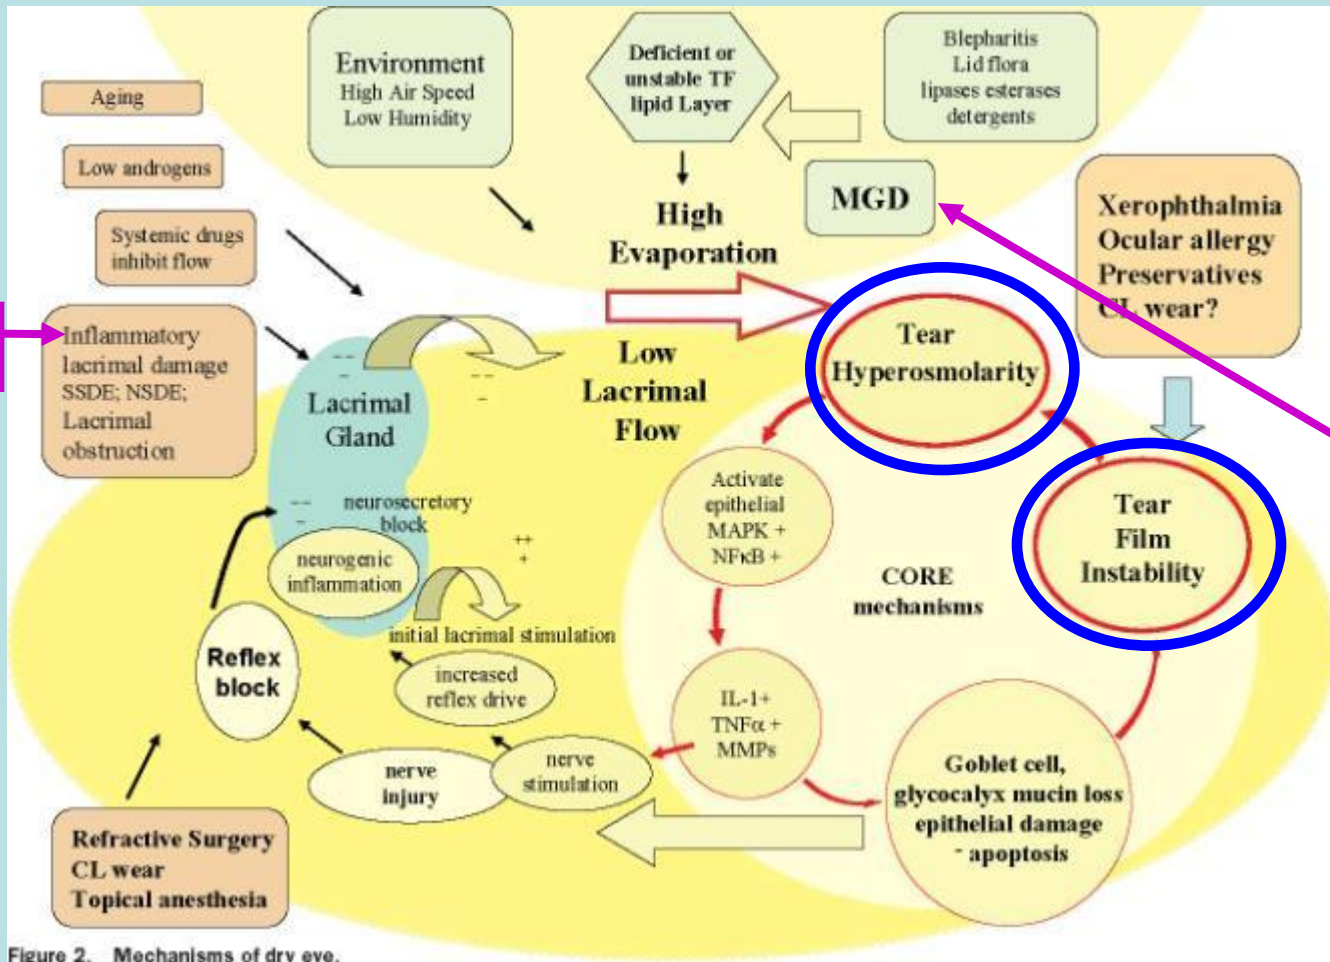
Aging

Low androgens

Systemic drugs inhibit flow

Inflammatory lacrimal damage SSDE; NSDE; Lacrimal obstruction

Environment
High Air Speed
Low Humidity

Deficient or unstable TF lipid Layer

Blepharitis
Lid flora
lipases esterases
detergents

MGD

High Evaporation

Xerophthalmia
Ocular allergy
Preservatives
CL wear?

Low Lacrimal Flow

Tear Hyperosmolarity

Tear Film Instability

Lacrimal Gland

-- neurosecretory block

neurogenic inflammation

++

initial lacrimal stimulation

increased reflex drive

Reflex block

nerve injury

nerve stimulation

Activate epithelial MAPK + NFκB +

CORE mechanisms

IL-1+ TNFα + MMPs

Goblet cell, glycocalyx mucin loss epithelial damage - apoptosis

Refractive Surgery
CL wear
Topical anesthesia

Figure 2. Mechanisms of dry eye.